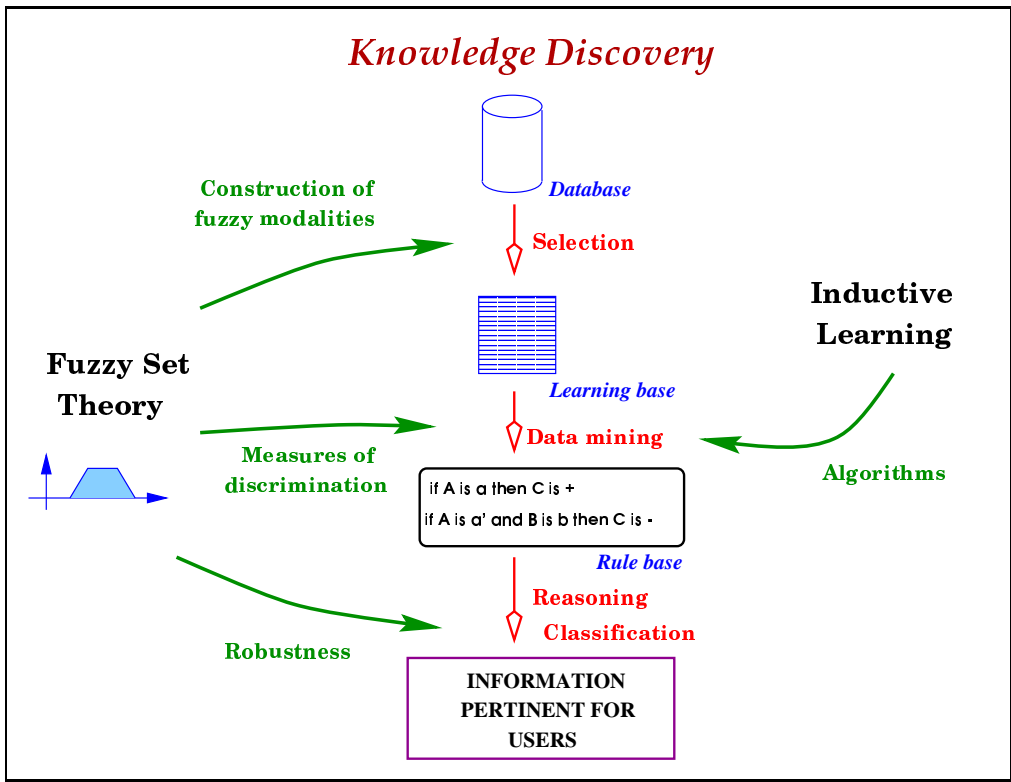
Knowledge Discovery

Construction of fuzzy modalities

Database

Selection

Inductive Learning

Fuzzy Set Theory

Learning base

Data mining

Measures of discrimination

Algorithms

if A is a then C is +

if A is a' and B is b then C is -

Rule base

Reasoning

Classification

Robustness

INFORMATION PERTINENT FOR USERS